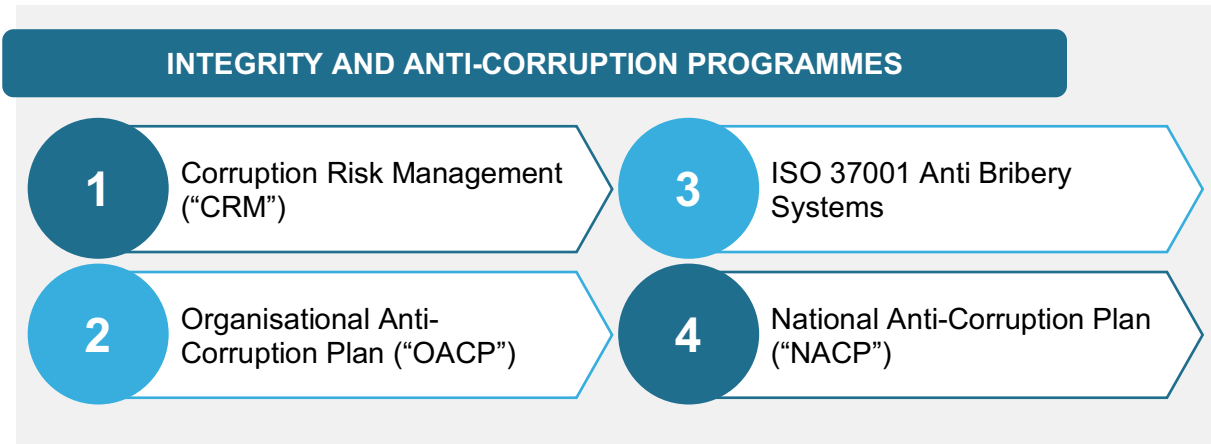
INTEGRITY AND ANTI-CORRUPTION PROGRAMMES

1 Corruption Risk Management ("CRM")

2 Organisational Anti-Corruption Plan ("OACP")

3 ISO 37001 Anti Bribery Systems

4 National Anti-Corruption Plan ("NACP")